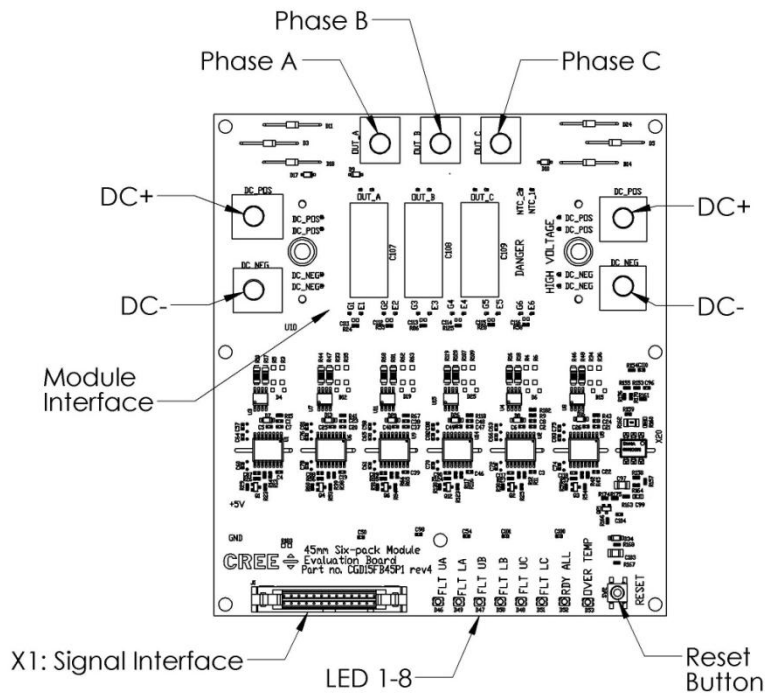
Phase B
Phase A
Phase C
OUT_A
OUT_B
OUT_C
DC+
DC_POS
DC_POS
DC_POS
DC_POS
DC_POS
DC+
DC_NEG
DC_NEG
DC_NEG
DC_NEG
DC_NEG
DC-
DC-
OUT_A
OUT_B
OUT_C
C107
C108
C109
DANGER
HIGH VOLTAGE
NTC_2
NTC_1
G1 E1 G2 E2 G3 E3 G4 E4 G5 E5 G6 E6
U10
Module Interface
X20
+5V
GND
CREE
45mm Six-pack Module Evaluation Board Part no. CGD15FB45P1 rev4
FLT UA
FLT LA
FLT UB
FLT LB
FLT UC
FLT LC
RDY ALL
OVER TEMP
RESET
X1: Signal Interface
LED 1-8
Reset Button